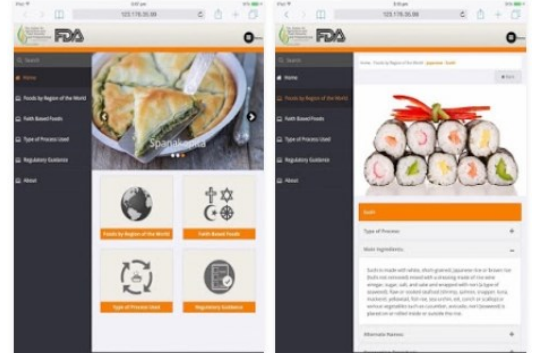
iPad 9:00 AM
123.176.35.88

FDA

Search
Home
Foods by Region of the World
Faith Based Foods
Type of Process Used
Regulatory Guidance
About

Spanakopita

Foods by Region of the World
Faith Based Foods
Type of Process Used
Regulatory Guidance

iPad 9:00 AM
123.176.35.88

FDA

Search
Home
Foods by Region of the World
Faith Based Foods
Type of Process Used
Regulatory Guidance
About

Home · Foods by Region of the World · Japanese · Sushi

Back

Sushi
Type of Process
Main Ingredients

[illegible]

Alternate Names